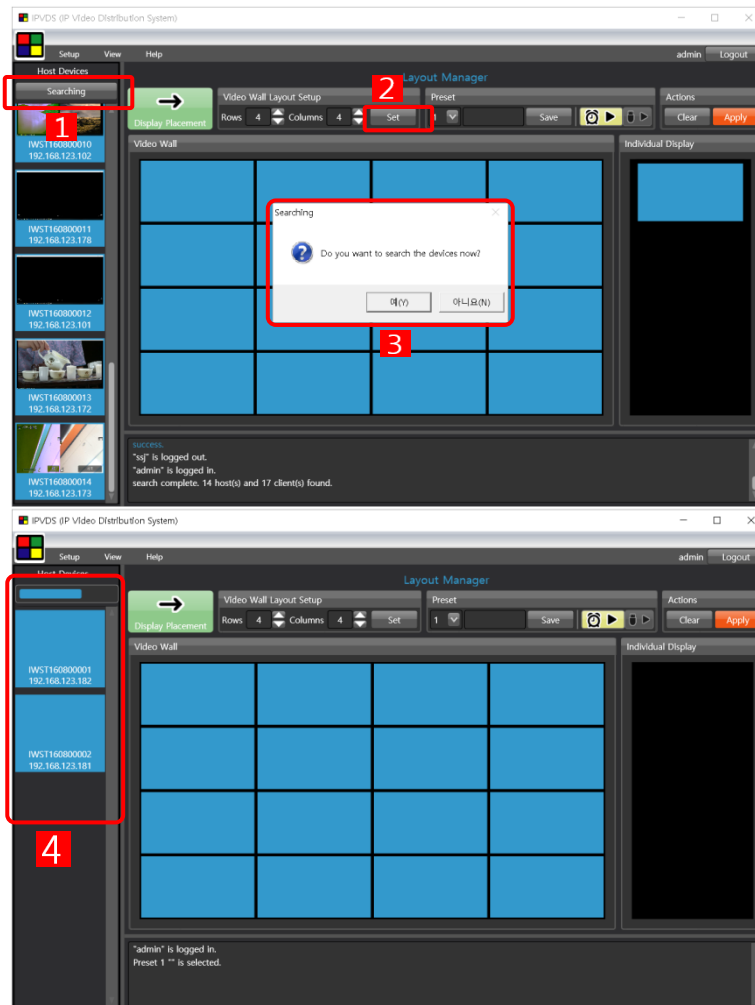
IPVDS (IP Video Distribution System)

Setup View Help

admin Logout

Host Devices

Searching

1

IWST160800010
192.168.123.102

IWST160800011
192.168.123.178

IWST160800012
192.168.123.101

IWST160800013
192.168.123.172

IWST160800014
192.168.123.173

Layout Manager

Display Placement

Video Wall Layout Setup

Rows 4 Columns 4 Set

2

Preset

1 Save

Actions

Clear Apply

Video Wall

Individual Display

Searching

Do you want to search the devices now?

예(Y) 아니요(N)

3

success.
"ssj" is logged out.
"admin" is logged in.
search complete. 14 host(s) and 17 client(s) found.

IPVDS (IP Video Distribution System)

Setup View Help

admin Logout

Host Devices

IWST160800001
192.168.123.182

IWST160800002
192.168.123.181

4

Layout Manager

Display Placement

Video Wall Layout Setup

Rows 4 Columns 4 Set

Preset

1 Save

Actions

Clear Apply

Video Wall

Individual Display

"admin" is logged in.
Preset 1 "" is selected.